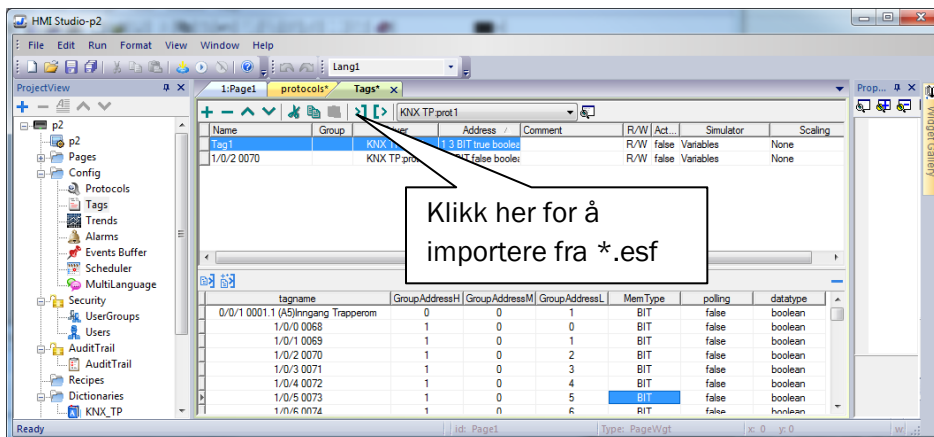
HMI Studio-p2

File Edit Run Format View Window Help

Lang1

ProjectView

p2
p2
Pages
Config
Protocols
Tags
Trends
Alarms
Events Buffer
Scheduler
MultiLanguage
Security
UserGroups
Users
AuditTrail
AuditTrail
Recipes
Dictionaries
KNX_TP

1:Page1 protocols* Tags*

KNX TP:prot1

| Name | Group | Driver | Address | Comment | R/W | Act... | Simulator | Scaling |
|---|---|---|---|---|---|---|---|---|
| Tag1 | | KNX | 1.3 BIT true boolea | | R/W | false | Variables | None |
| 1/0/2 0070 | | KNX TP:prot | BIT false boolea | | R/W | false | Variables | None |

Klikk her for å importere fra *.esf

| tagname | GroupAddressH | GroupAddressM | GroupAddressL | MemType | polling | datatype |
|---|---|---|---|---|---|---|
| 0/0/1 0001.1 (A5)Inngang Trapperom | 0 | 0 | 1 | BIT | false | boolean |
| 1/0/0 0068 | 1 | 0 | 0 | BIT | false | boolean |
| 1/0/1 0069 | 1 | 0 | 1 | BIT | false | boolean |
| 1/0/2 0070 | 1 | 0 | 2 | BIT | false | boolean |
| 1/0/3 0071 | 1 | 0 | 3 | BIT | false | boolean |
| 1/0/4 0072 | 1 | 0 | 4 | BIT | false | boolean |
| 1/0/5 0073 | 1 | 0 | 5 | BIT | false | boolean |
| 1/0/6 0074 | 1 | 0 | 6 | BIT | false | boolean |

Prop...
Widget Gallery

Ready | id: Page1 | Type: PageWgt | x: 0 y: 0